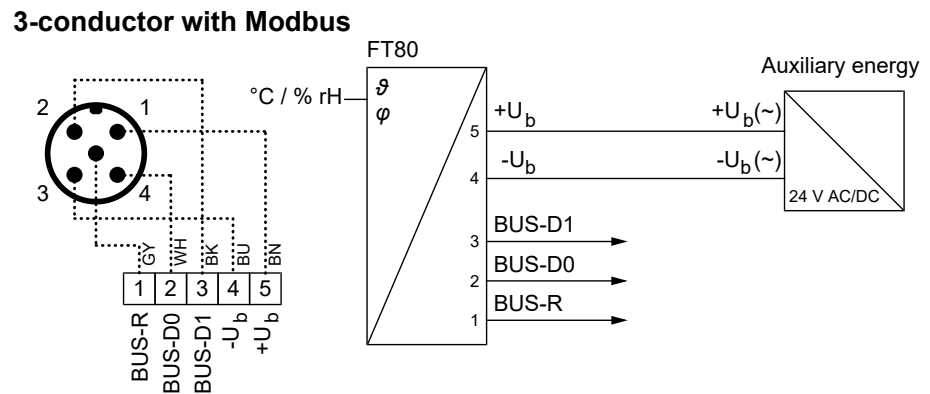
3-conductor with Modbus

FT80

Auxiliary energy

2 1 3 4

°C / % rH

$\vartheta$

$\varphi$

$+U_b$

5

$-U_b$

4

$+U_b(\sim)$

$-U_b(\sim)$

24 V AC/DC

BUS-D1

3

BUS-D0

2

BUS-R

1

GY WH BK BU BN

| 1 | 2 | 3 | 4 | 5 |
|---|---|---|---|---|

BUS-R BUS-D0 BUS-D1 $-U_b$ $+U_b$